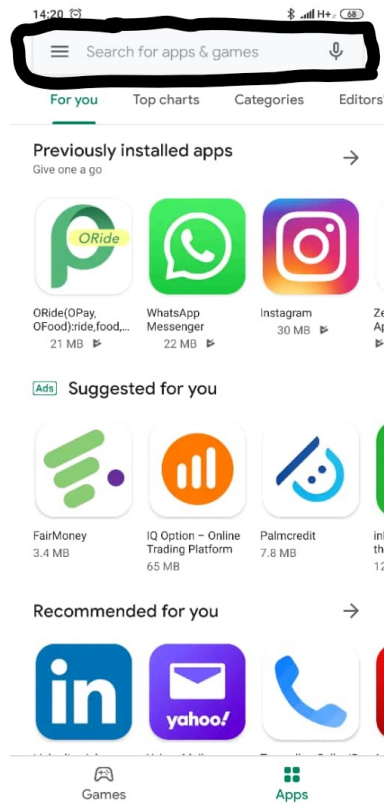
14:20 H+ 68

Search for apps & games

For you Top charts Categories Editors'

Previously installed apps
Give one a go

ORide

ORide(OPay, OFood):ride,food,...
21 MB

WhatsApp Messenger
22 MB

Instagram
30 MB

Ze
Ap
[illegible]

Ads Suggested for you

FairMoney
3.4 MB

IQ Option – Online Trading Platform
65 MB

Palmcredit
7.8 MB

in
th
12

Recommended for you

in

yahoo!

Games Apps